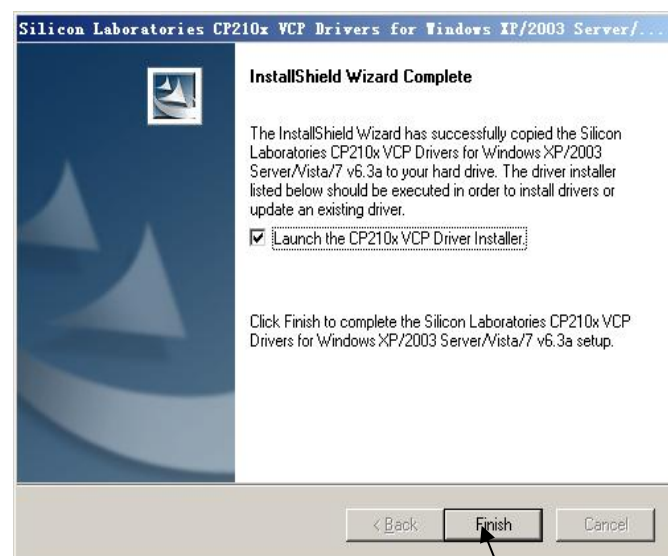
Silicon Laboratories CP210x VCP Drivers for Windows XP/2003 Server/...

InstallShield Wizard Complete

The InstallShield Wizard has successfully copied the Silicon Laboratories CP210x VCP Drivers for Windows XP/2003 Server/Vista/7 v6.3a to your hard drive. The driver installer listed below should be executed in order to install drivers or update an existing driver.

☑ Launch the CP210x VCP Driver Installer.

Click Finish to complete the Silicon Laboratories CP210x VCP Drivers for Windows XP/2003 Server/Vista/7 v6.3a setup.

< Back Finish Cancel